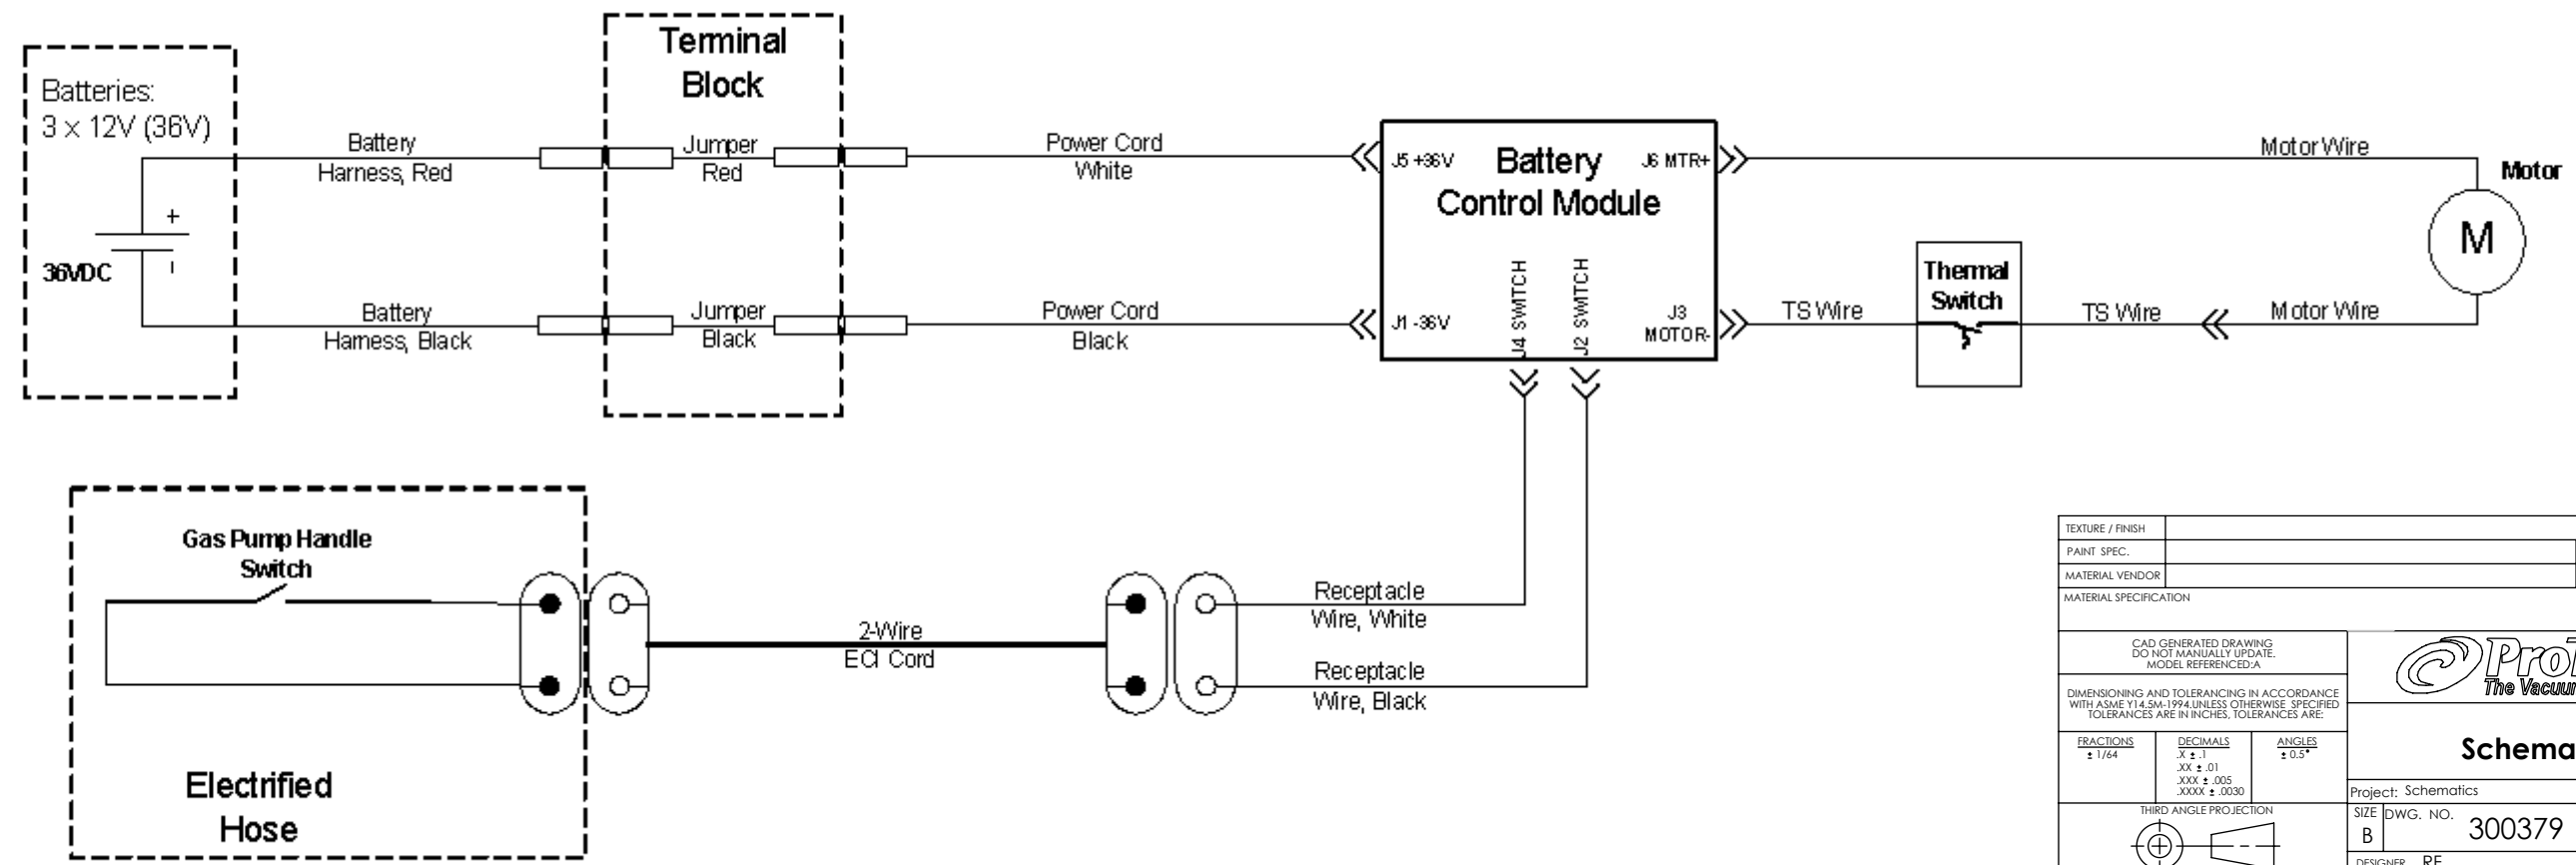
Batteries:
3 × 12V (36V)

+

36VDC

Terminal Block

Battery Harness, Red

Jumper Red

Power Cord White

Battery Harness, Black

Jumper Black

Power Cord Black

J5 +36V

Battery Control Module

J6 MTR+

J1 -36V

J4 SWITCH

J2 SWITCH

J3 MOTOR-

Motor Wire

Motor

M

Thermal Switch

TS Wire

TS Wire

Motor Wire

Gas Pump Handle Switch

2-Wire ECI Cord

Receptacle Wire, White

Receptacle Wire, Black

Electrified Hose

| TEXTURE / FINISH | |
|---|---|
| PAINT SPEC. | |
| MATERIAL VENDOR | |
| MATERIAL SPECIFICATION | |

CAD GENERATED DRAWING DO NOT MANUALLY UPDATE. MODEL REFERENCED:A

DIMENSIONING AND TOLERANCING IN ACCORDANCE WITH ASME Y14.5M-1994.UNLESS OTHERWISE SPECIFIED TOLERANCES ARE IN INCHES, TOLERANCES ARE:

| FRACTIONS | DECIMALS | ANGLES |
|---|---|---|
| ± 1/64 | .X ± .1<br>.XX ± .01<br>.XXX ± .005<br>.XXXX ± .0030 | ± 0.5° |

THIRD ANGLE PROJECTION

Pro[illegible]
The Vacuum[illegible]

Schema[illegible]

Project: Schematics

SIZE B

DWG. NO. 300379

DESIGNER RE